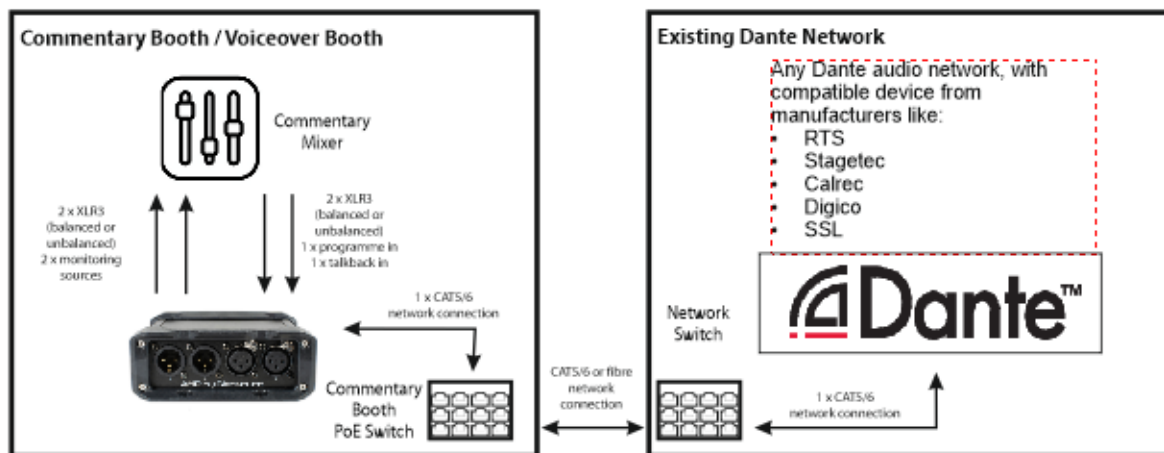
Commentary Booth / Voiceover Booth

Commentary Mixer

2 x XLR3 (balanced or unbalanced) 2 x monitoring sources

2 x XLR3 (balanced or unbalanced) 1 x programme in 1 x talkback in

1 x CAT5/6 network connection

Commentary Booth PoE Switch

CAT5/6 or fibre network connection

Existing Dante Network

Any Dante audio network, with compatible device from manufacturers like:
- RTS
- Stagetec
- Calrec
- Digico
- SSL

Dante™

Network Switch

1 x CAT5/6 network connection